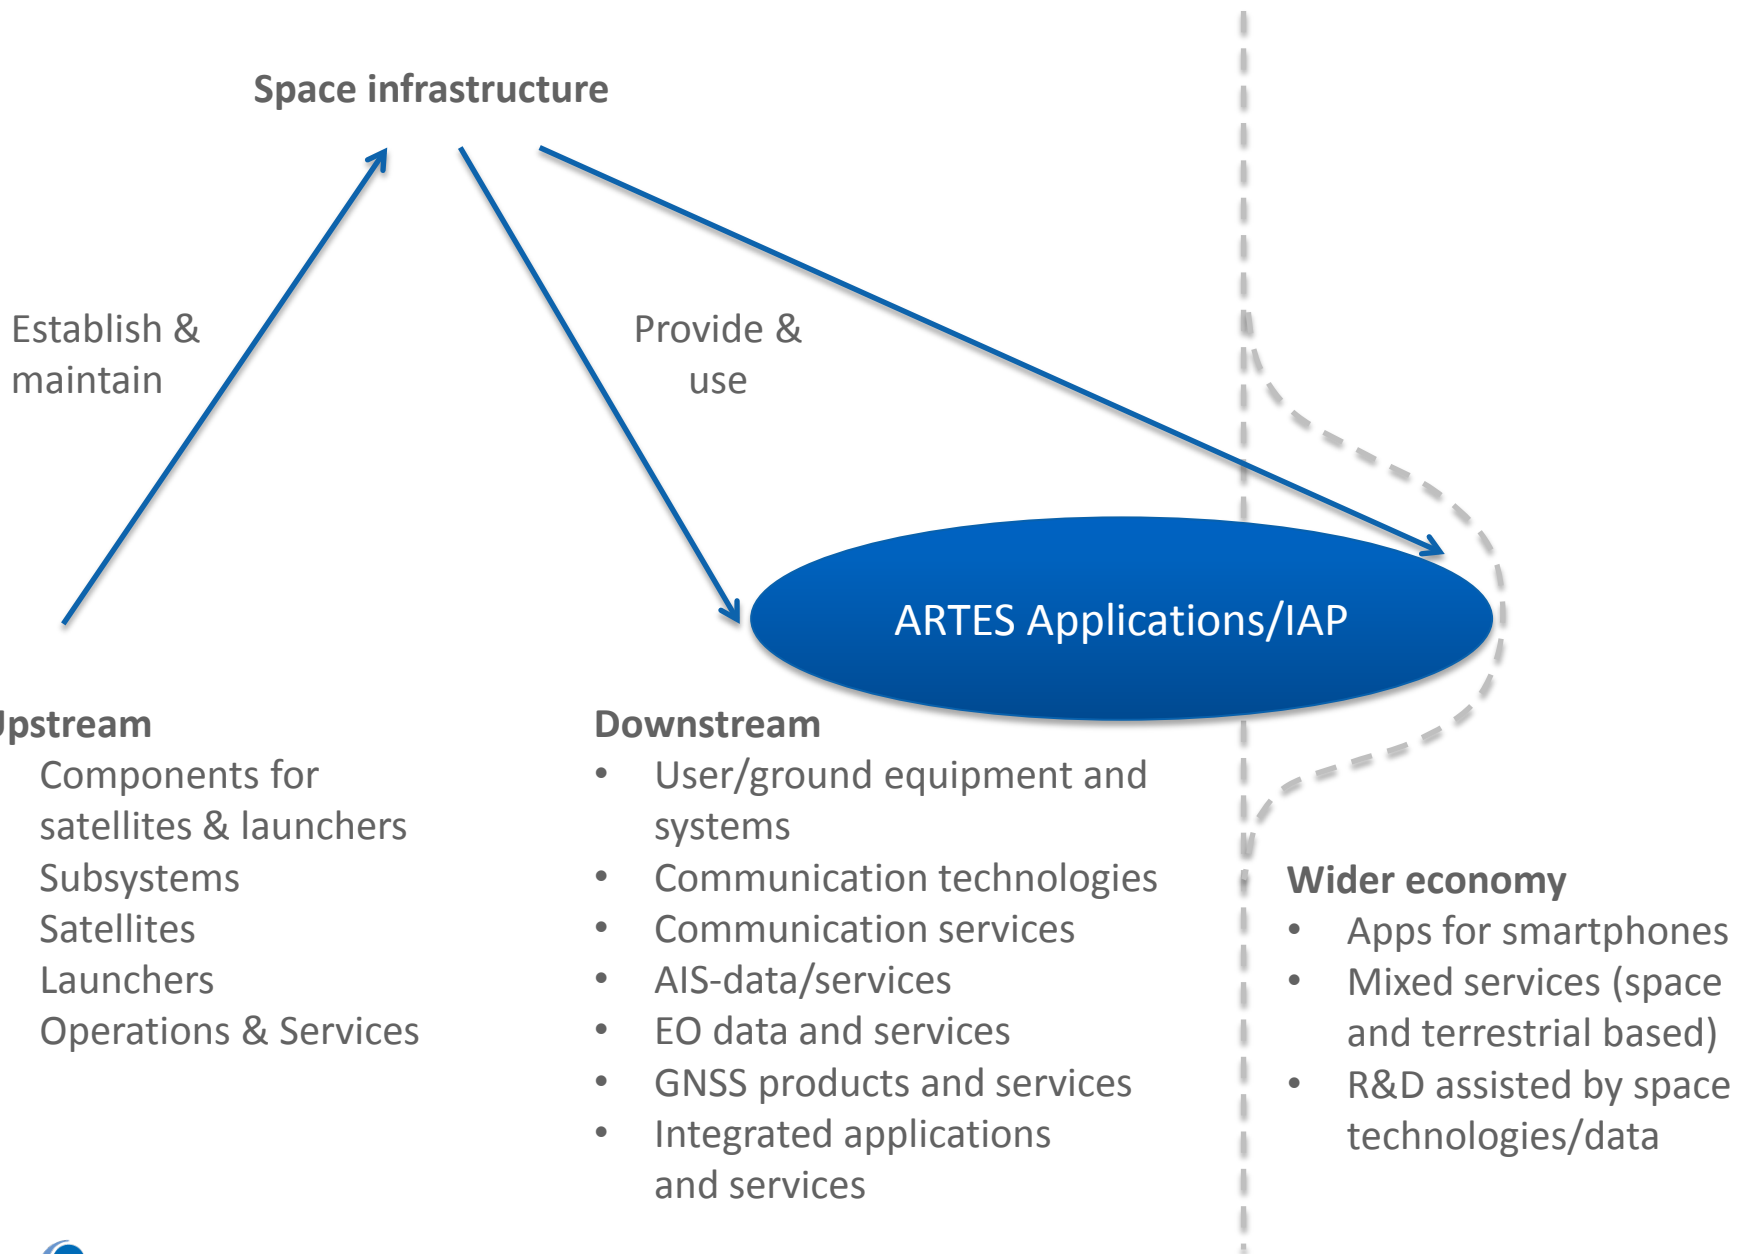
Space infrastructure

Establish & maintain

Provide & use

ARTES Applications/IAP

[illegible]pstream
Components for satellites & launchers
Subsystems
Satellites
Launchers
Operations & Services

Downstream
• User/ground equipment and systems
• Communication technologies
• Communication services
• AIS-data/services
• EO data and services
• GNSS products and services
• Integrated applications and services

Wider economy
• Apps for smartphones
• Mixed services (space and terrestrial based)
• R&D assisted by space technologies/data